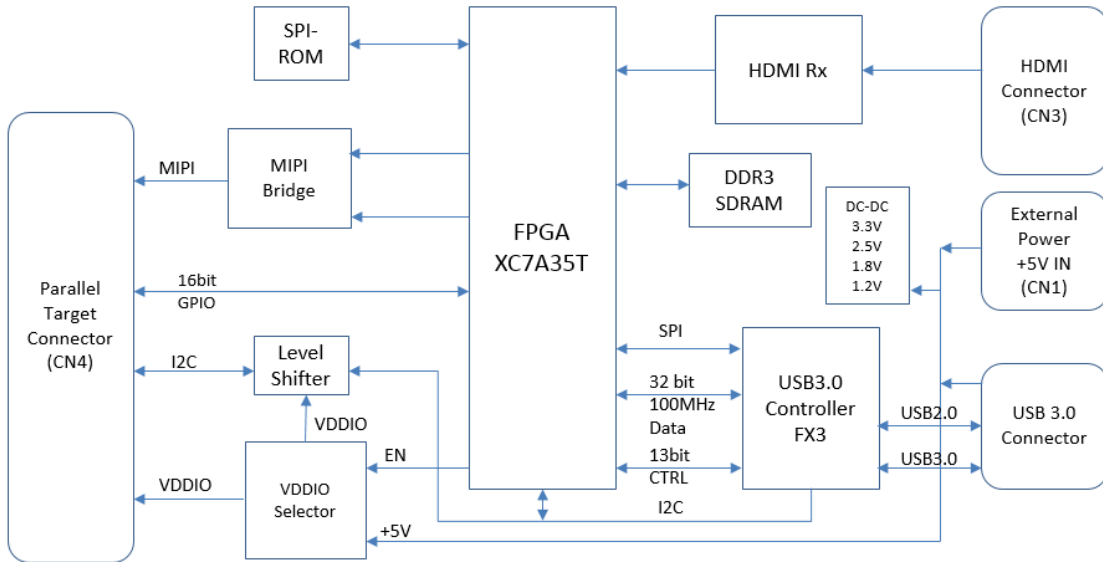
SPI-ROM

FPGA
XC7A35T

HDMI Rx

HDMI Connector (CN3)

MIPI Bridge

MIPI

DDR3 SDRAM

DC-DC
3.3V
2.5V
1.8V
1.2V

External Power +5V IN (CN1)

Parallel Target Connector (CN4)

16bit GPIO

SPI

I2C

Level Shifter

32 bit 100MHz Data

USB3.0 Controller FX3

USB2.0

USB 3.0 Connector

VDDIO

EN

13bit CTRL

USB3.0

VDDIO

VDDIO Selector

I2C

+5V